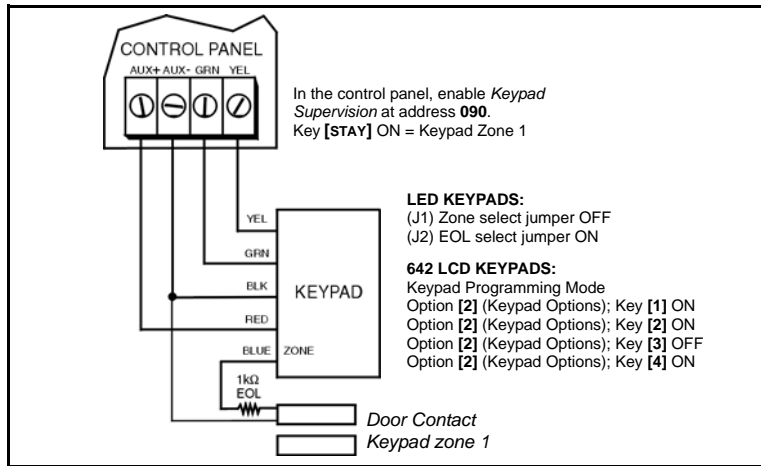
CONTROL PANEL
AUX+ AUX- GRN YEL

In the control panel, enable *Keypad Supervision* at address **090**.
Key **[STAY]** ON = Keypad Zone 1

YEL
GRN
BLK
RED
BLUE
KEYPAD
ZONE

1kΩ
EOL

**LED KEYPADS:**
(J1) Zone select jumper OFF
(J2) EOL select jumper ON

**642 LCD KEYPADS:**
Keypad Programming Mode
Option **[2]** (Keypad Options); Key **[1]** ON
Option **[2]** (Keypad Options); Key **[2]** ON
Option **[2]** (Keypad Options); Key **[3]** OFF
Option **[2]** (Keypad Options); Key **[4]** ON

*Door Contact*
*Keypad zone 1*